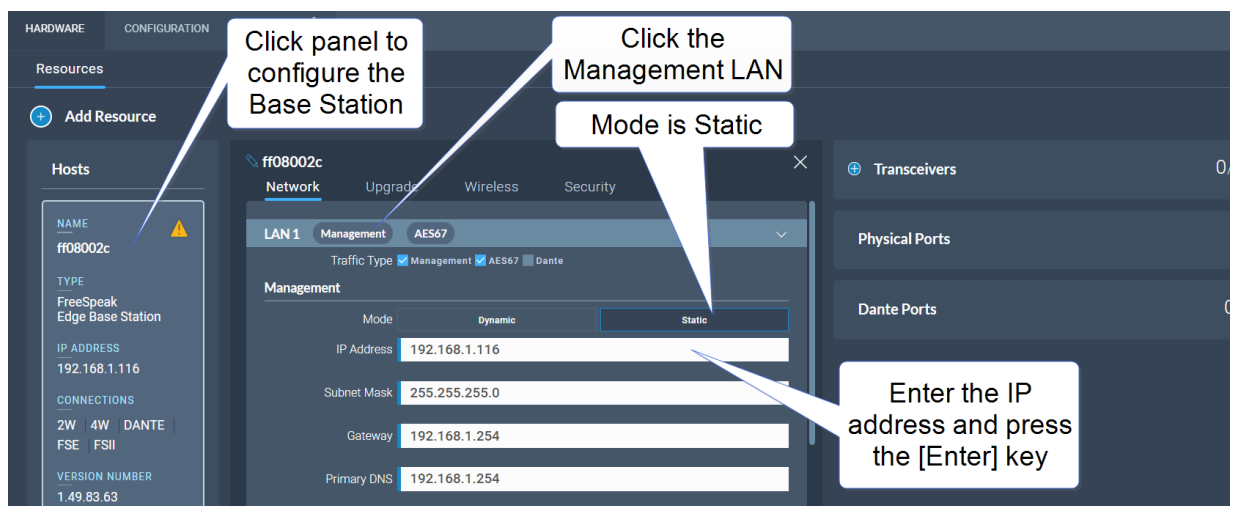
HARDWARE CONFIGURATION

Resources

Add Resource

Hosts

NAME
ff08002c

TYPE
FreeSpeak Edge Base Station

IP ADDRESS
192.168.1.116

CONNECTIONS
2W | 4W | DANTE | FSE | FSII

VERSION NUMBER
1.49.83.63

Click panel to configure the Base Station

Click the Management LAN

Mode is Static

ff08002c

Network Upgrade Wireless Security

LAN 1 Management AES67

Traffic Type Management AES67 Dante

Management

Mode Dynamic Static

IP Address 192.168.1.116

Subnet Mask 255.255.255.0

Gateway 192.168.1.254

Primary DNS 192.168.1.254

Transceivers 0/

Physical Ports

Dante Ports 0

Enter the IP address and press the [Enter] key